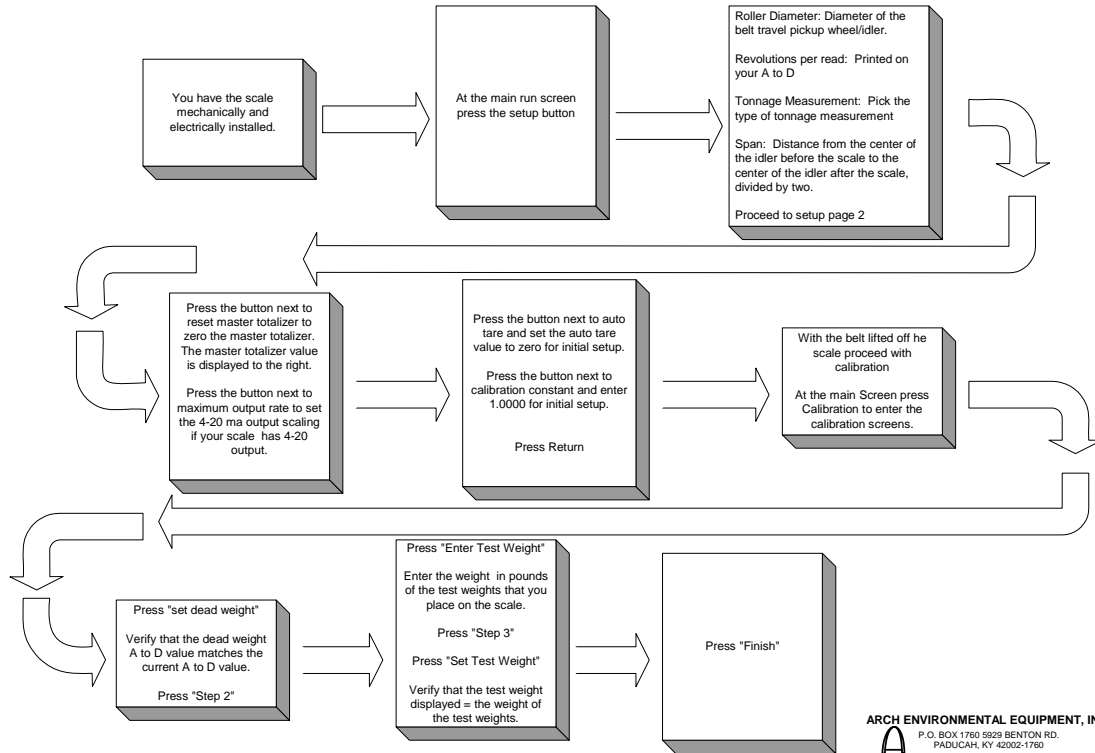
You have the scale mechanically and electrically installed.

At the main run screen press the setup button

Roller Diameter: Diameter of the belt travel pickup wheel/idler.

Revolutions per read: Printed on your A to D

Tonnage Measurement: Pick the type of tonnage measurement

Span: Distance from the center of the idler before the scale to the center of the idler after the scale, divided by two.

Proceed to setup page 2

Press the button next to reset master totalizer to zero the master totalizer. The master totalizer value is displayed to the right.

Press the button next to maximum output rate to set the 4-20 ma output scaling if your scale has 4-20 output.

Press the button next to auto tare and set the auto tare value to zero for initial setup.

Press the button next to calibration constant and enter 1.0000 for initial setup.

Press Return

With the belt lifted off he scale proceed with calibration

At the main Screen press Calibration to enter the calibration screens.

Press "set dead weight"

Verify that the dead weight A to D value matches the current A to D value.

Press "Step 2"

Press "Enter Test Weight"

Enter the weight in pounds of the test weights that you place on the scale.

Press "Step 3"

Press "Set Test Weight"

Verify that the test weight displayed = the weight of the test weights.

Press "Finish"

ARCH ENVIRONMENTAL EQUIPMENT, IN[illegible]
P.O. BOX 1760 5929 BENTON RD.
PADUCAH, KY 42002-1760